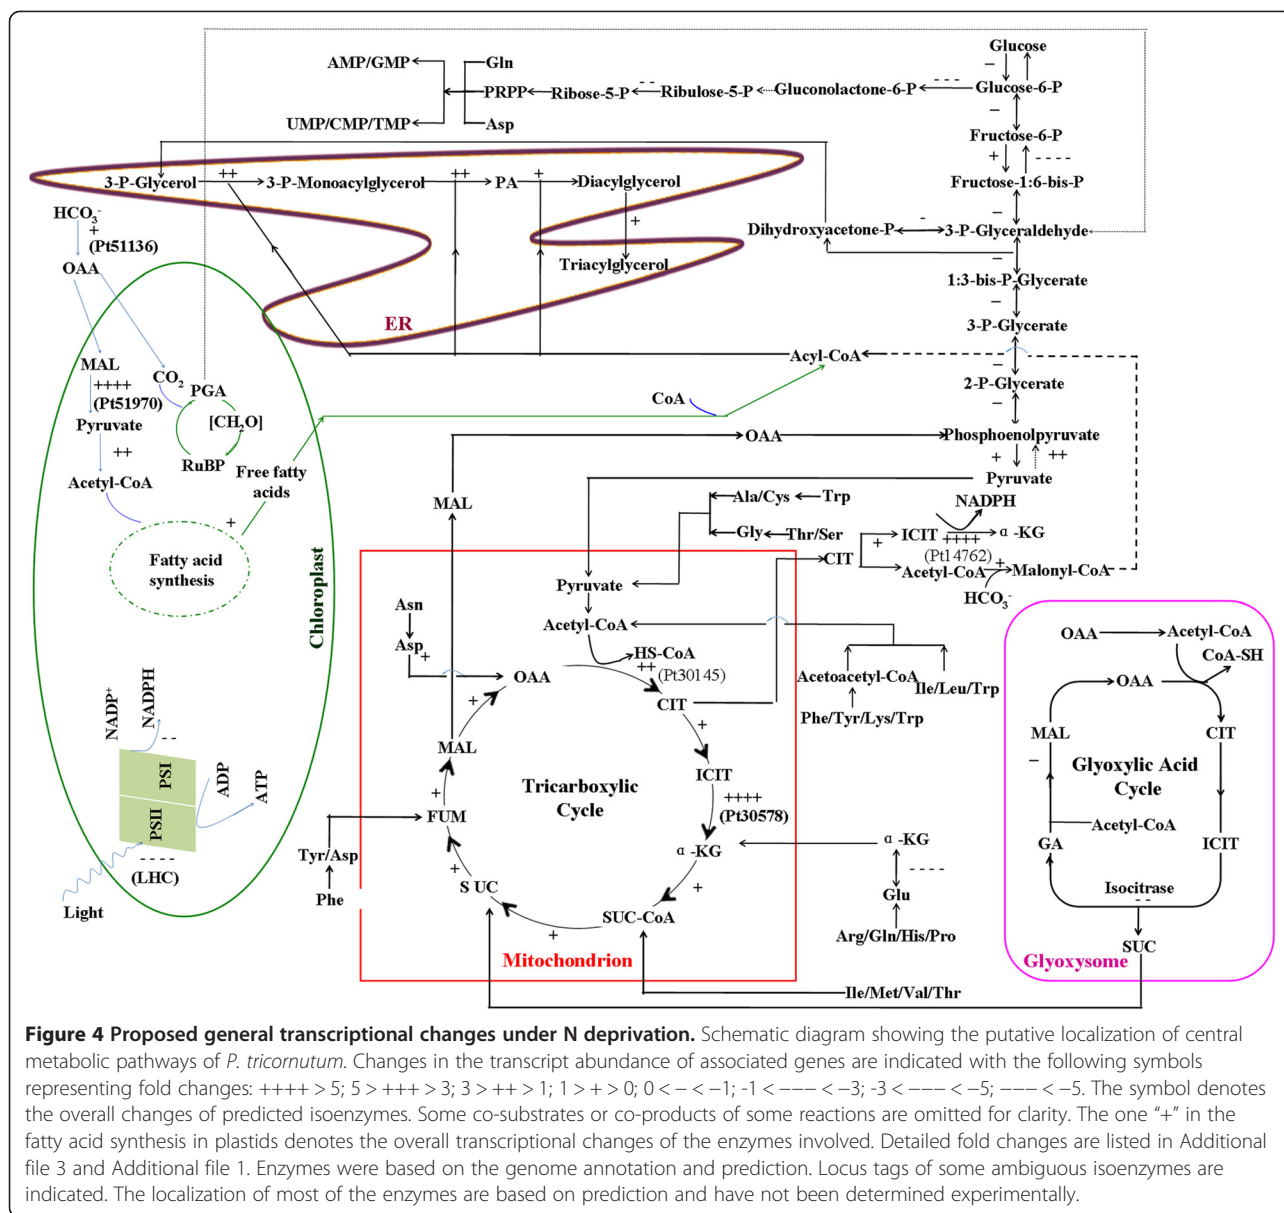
Glucose
–
Glucose-6-P
– – –
Gluconolactone-6-P
Ribulose-5-P
– –
Ribose-5-P
PRPP
Gln
Asp
AMP/GMP
UMP/CMP/TMP
–
Fructose-6-P
+
– – – –
Fructose-1:6-bis-P
3-P-Glycerol
++
3-P-Monoacylglycerol
++
PA
+
Diacylglycerol
+
Triacylglycerol
HCO$_3^-$
+
(Pt51136)
OAA
Dihydroxyacetone-P
–
3-P-Glyceraldehyde
–
1:3-bis-P-Glycerate
–
3-P-Glycerate
ER
Acyl-CoA
–
2-P-Glycerate
–
Phosphoenolpyruvate
+
++
Pyruvate
MAL
++++
(Pt51970)
Pyruvate
++
Acetyl-CoA
CO$_2$
PGA
[CH$_2$O]
RuBP
Free fatty acids
+
Fatty acid synthesis
Chloroplast
CoA
OAA
MAL
Ala/Cys
Trp
Gly
Thr/Ser
NADPH
+
ICIT
++++
α -KG
(Pt14762)
CIT
Acetyl-CoA
+
Malonyl-CoA
HCO$_3^-$
Pyruvate
Asn
Asp
+
Acetyl-CoA
HS-CoA
++
(Pt30145)
OAA
+
CIT
Acetoacetyl-CoA
Ile/Leu/Trp
Phe/Tyr/Lys/Trp
+
MAL
ICIT
++++
(Pt30578)
Tricarboxylic Cycle
+
FUM
Tyr/Asp
Phe
+
S UC
α -KG
+
SUC-CoA
+
Mitochondrion
α -KG
– – – –
Glu
Arg/Gln/His/Pro
Ile/Met/Val/Thr
NADP$^+$
NADPH
– –
PSI
PSII
ADP
ATP
– – – –
(LHC)
Light
OAA
Acetyl-CoA
CoA-SH
OAA
MAL
–
CIT
Glyoxylic Acid Cycle
Acetyl-CoA
GA
ICIT
Isocitrase
– –
SUC
Glyoxysome

**Figure 4 Proposed general transcriptional changes under N deprivation.** Schematic diagram showing the putative localization of central metabolic pathways of *P. tricornutum*. Changes in the transcript abundance of associated genes are indicated with the following symbols representing fold changes: ++++ > 5; 5 > +++ > 3; 3 > ++ > 1; 1 > + > 0; 0 < – < –1; -1 < – – – < –3; -3 < – – – < –5; – – – < –5. The symbol denotes the overall changes of predicted isoenzymes. Some co-substrates or co-products of some reactions are omitted for clarity. The one "+" in the fatty acid synthesis in plastids denotes the overall transcriptional changes of the enzymes involved. Detailed fold changes are listed in Additional file 3 and Additional file 1. Enzymes were based on the genome annotation and prediction. Locus tags of some ambiguous isoenzymes are indicated. The localization of most of the enzymes are based on prediction and have not been determined experimentally.